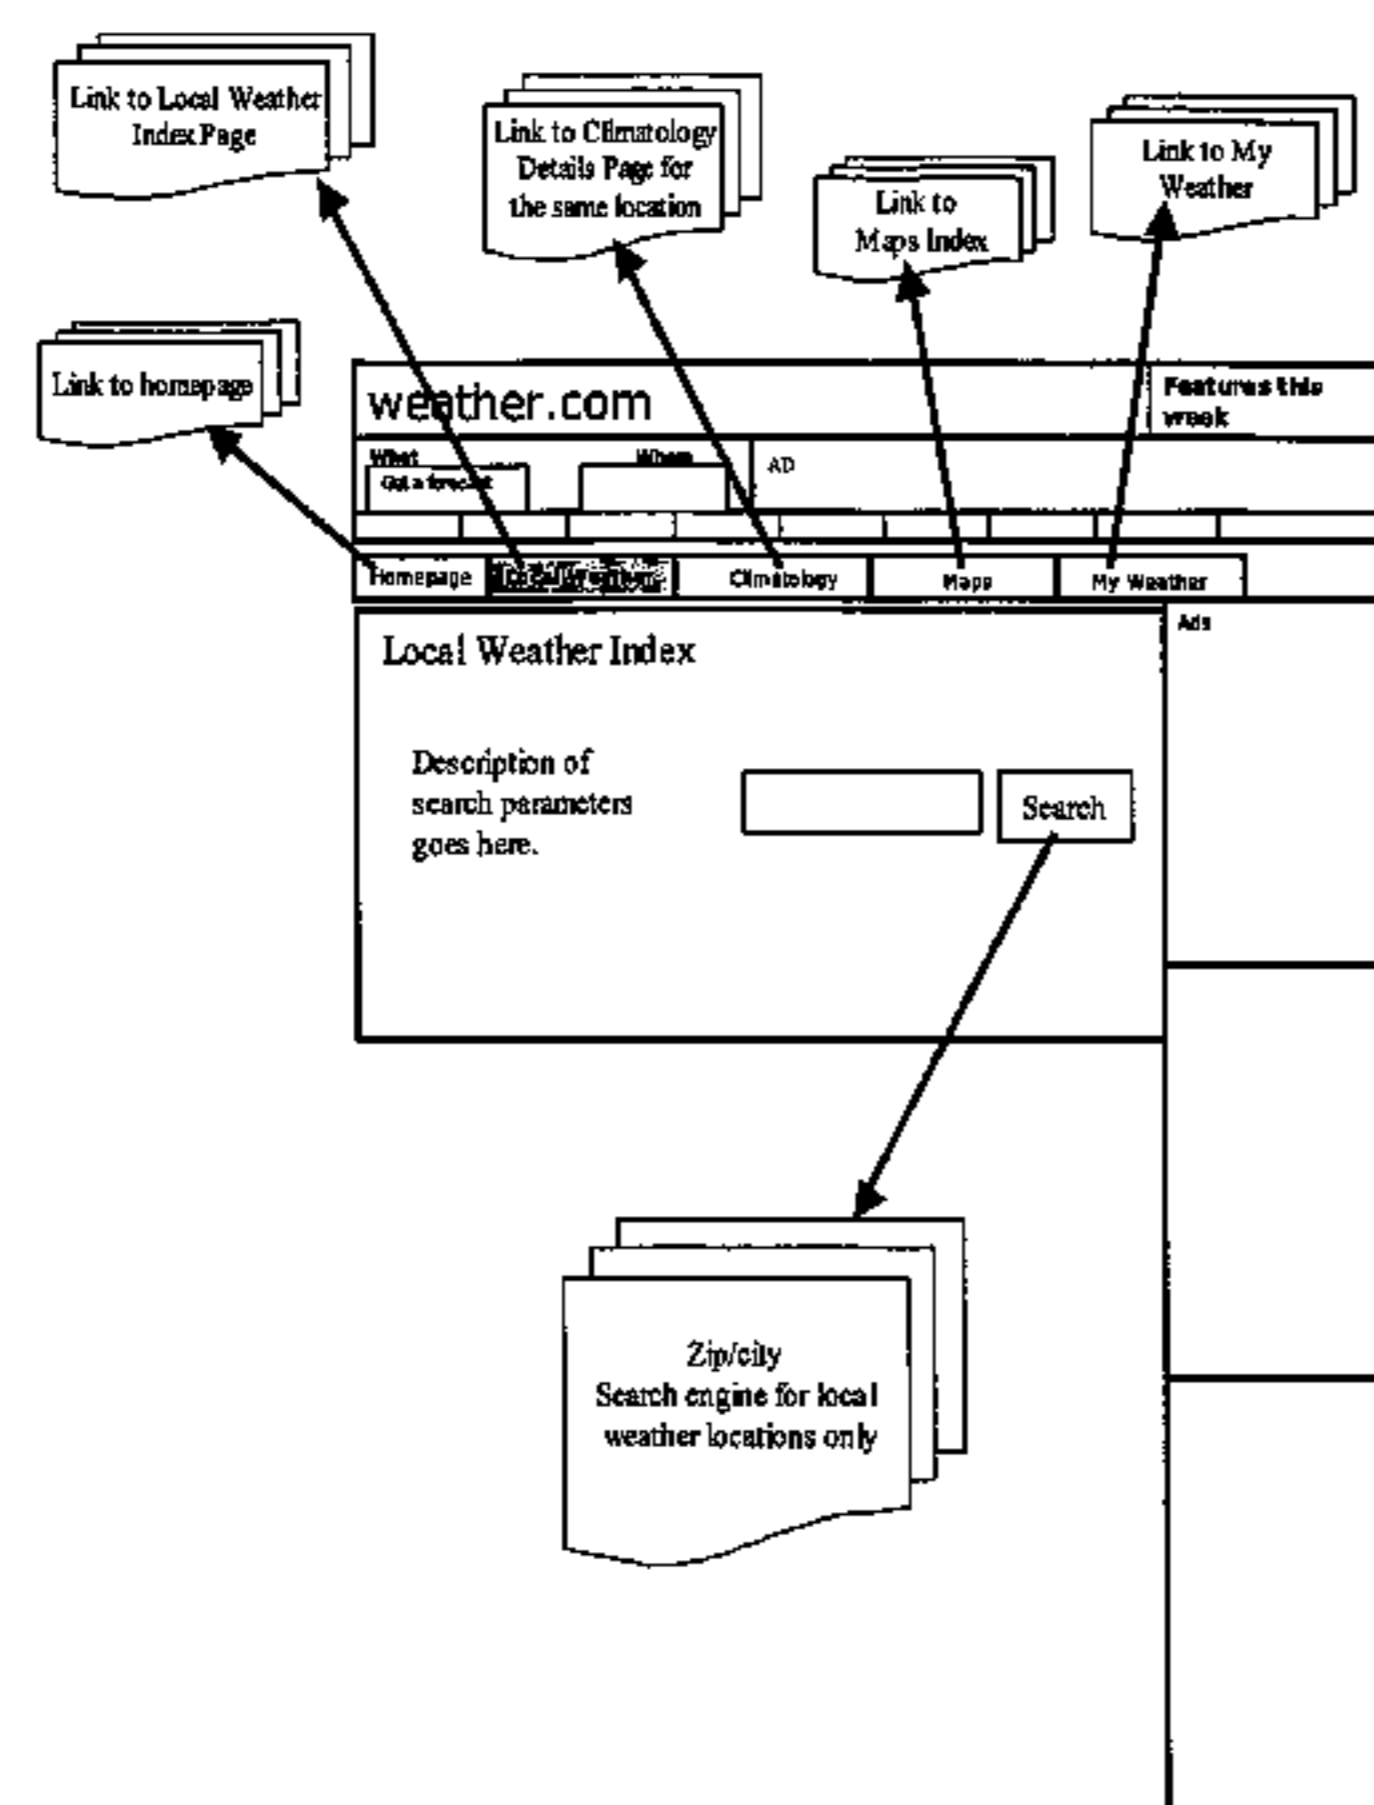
Link to Local Weather Index Page

Link to Climatology Details Page for the same location

Link to Maps Index

Link to My Weather

Link to homepage

weather.com

Features this week

What

Where

Get a forecast

AD

Homepage

Local Weather

Climatology

Maps

My Weather

Ads

Local Weather Index

Description of search parameters goes here.

Search

Zip/city
Search engine for local weather locations only